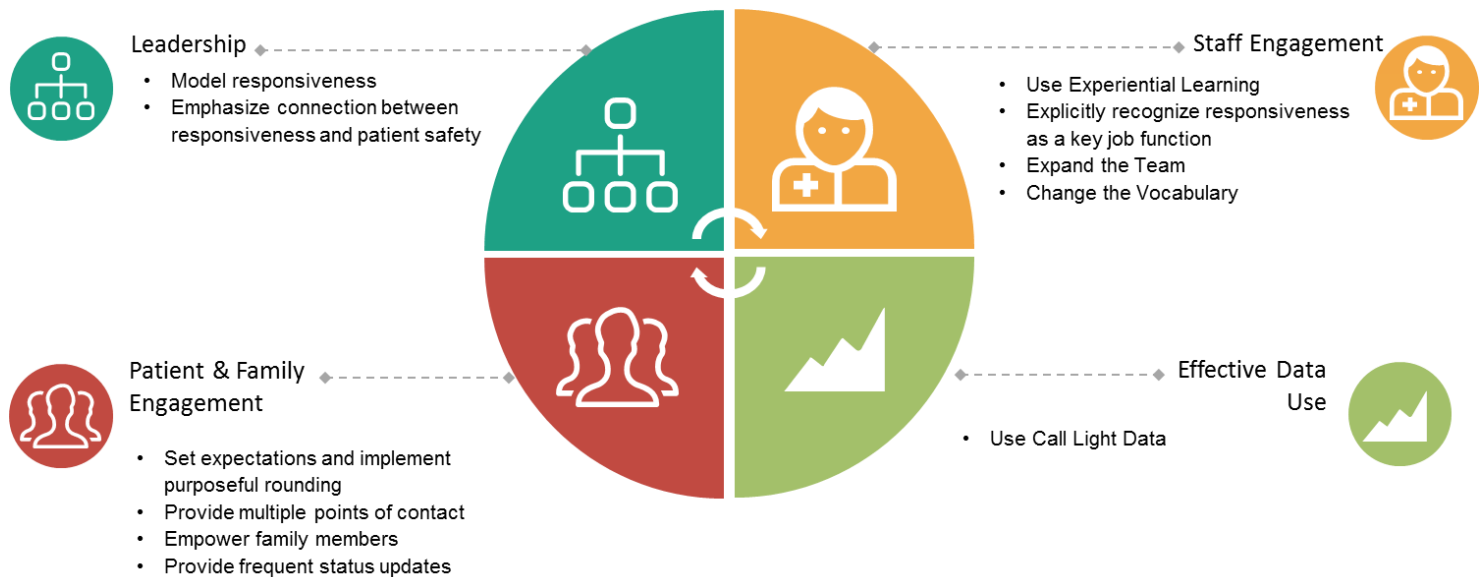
Leadership
- Model responsiveness
- Emphasize connection between responsiveness and patient safety

Staff Engagement
- Use Experiential Learning
- Explicitly recognize responsiveness as a key job function
- Expand the Team
- Change the Vocabulary

Patient & Family Engagement
- Set expectations and implement purposeful rounding
- Provide multiple points of contact
- Empower family members
- Provide frequent status updates

Effective Data Use
- Use Call Light Data